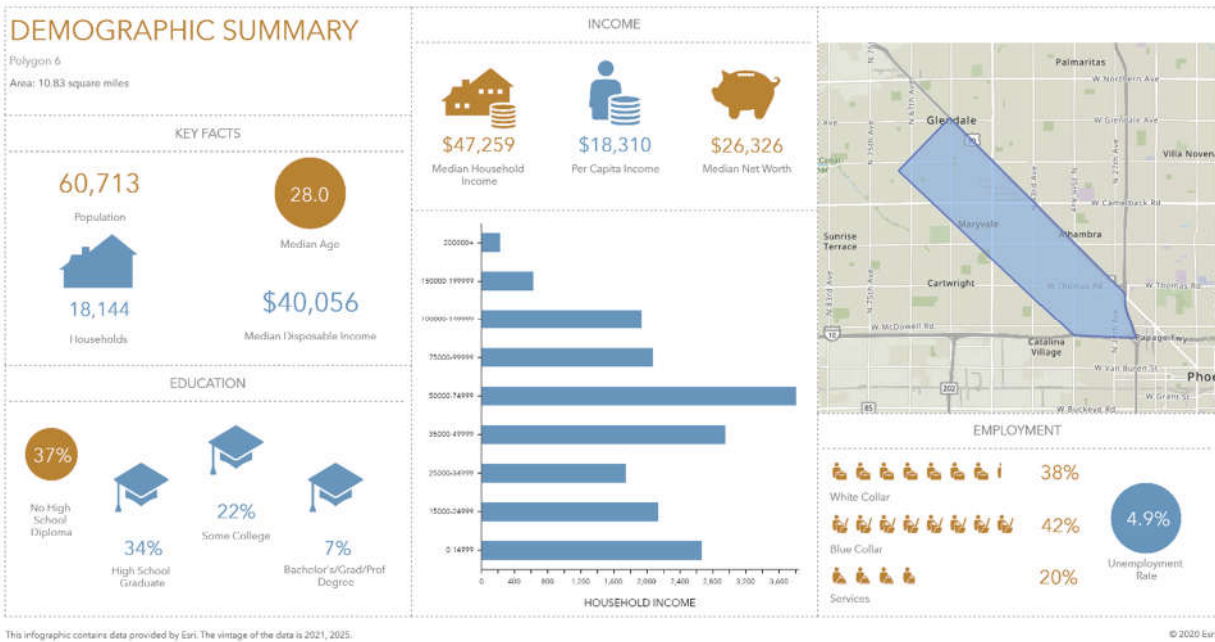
DEMOGRAPHIC SUMMARY

Polygon 6

Area: 10.83 square miles

KEY FACTS

60,713

Population

28.0

Median Age

18,144

Households

$40,056

Median Disposable Income

EDUCATION

37%

No High School Diploma

34%

High School Graduate

22%

Some College

7%

Bachelor's/Grad/Prof Degree

INCOME

$47,259

Median Household Income

$18,310

Per Capita Income

$26,326

Median Net Worth

200000+

150000-199999

100000-149999

75000-99999

50000-74999

35000-49999

25000-34999

15000-24999

0-14999

0 400 800 1,200 1,600 2,000 2,400 2,800 3,200 3,600

HOUSEHOLD INCOME

Palmaritas

W Northern Ave

Glendale

W Glendale Ave

Villa Nueva

W Camelback Rd

Maryvale

Alhambra

Sunrise Terrace

Cartwright

W Thomas Rd

W Thomas Rd

W McDowell Rd

Catalina Village

Papago Fwy

W Van Buren St

Phoe

W Buckeye Rd

W Grant St

N 75th Ave

N 83rd Ave

N 67th Ave

N 51st Ave

N 43rd Ave

N 35th Ave

N 27th Ave

N 19th Ave

N 7th Ave

10

17

85

202

EMPLOYMENT

38%

White Collar

42%

Blue Collar

20%

Services

4.9%

Unemployment Rate

This infographic contains data provided by Esri. The vintage of the data is 2021, 2025.

© 2020 Esri